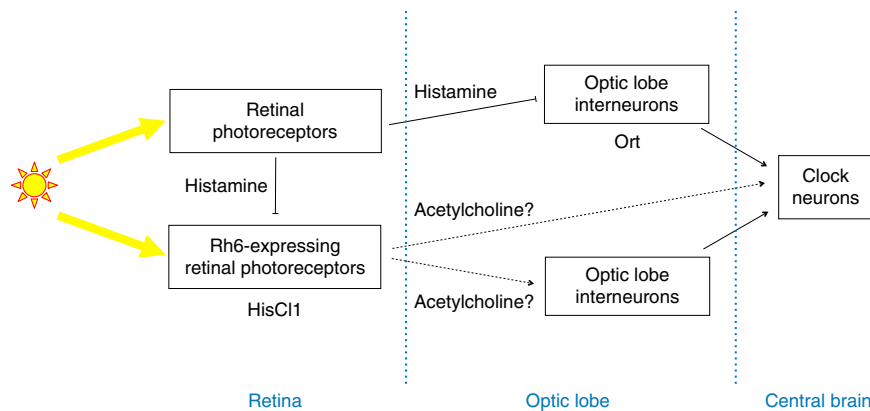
Retinal photoreceptors

Histamine

Rh6-expressing retinal photoreceptors

HisCl1

Histamine

Optic lobe interneurons

Ort

Acetylcholine?

Acetylcholine?

Optic lobe interneurons

Clock neurons

Retina

Optic lobe

Central brain